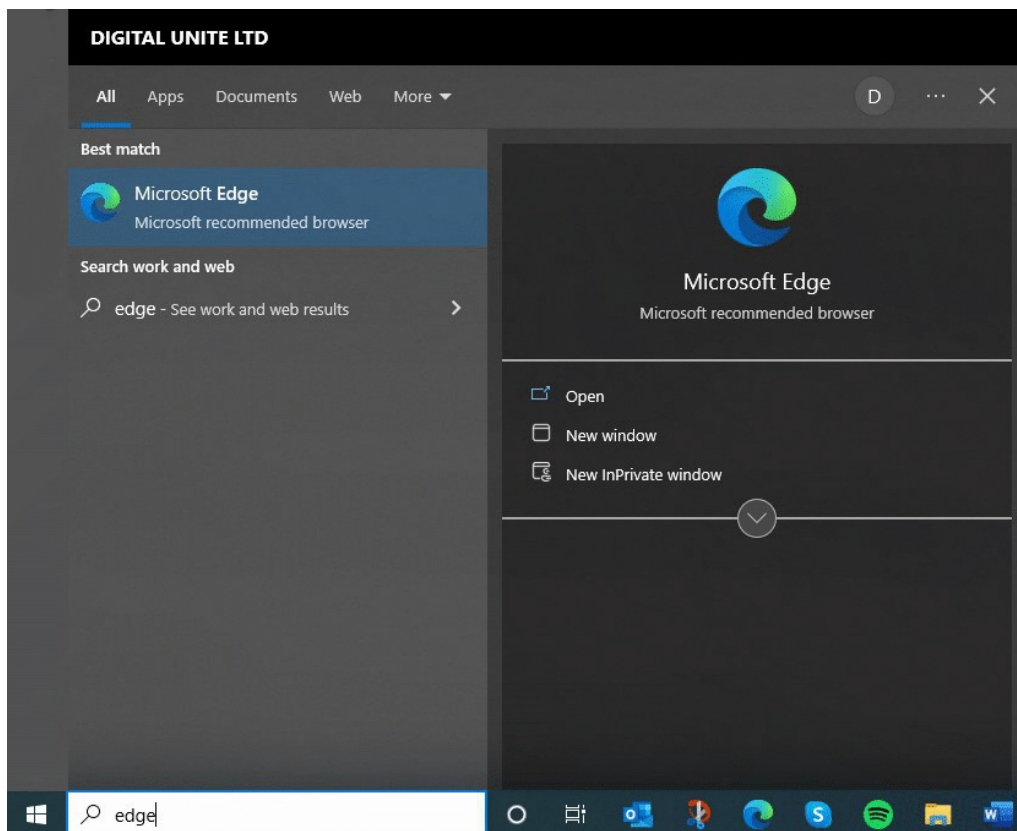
DIGITAL UNITE LTD

All Apps Documents Web More

D ··· ×

Best match

Microsoft Edge
Microsoft recommended browser

Search work and web

edge - See work and web results

Microsoft Edge
Microsoft recommended browser

Open

New window

New InPrivate window

edge